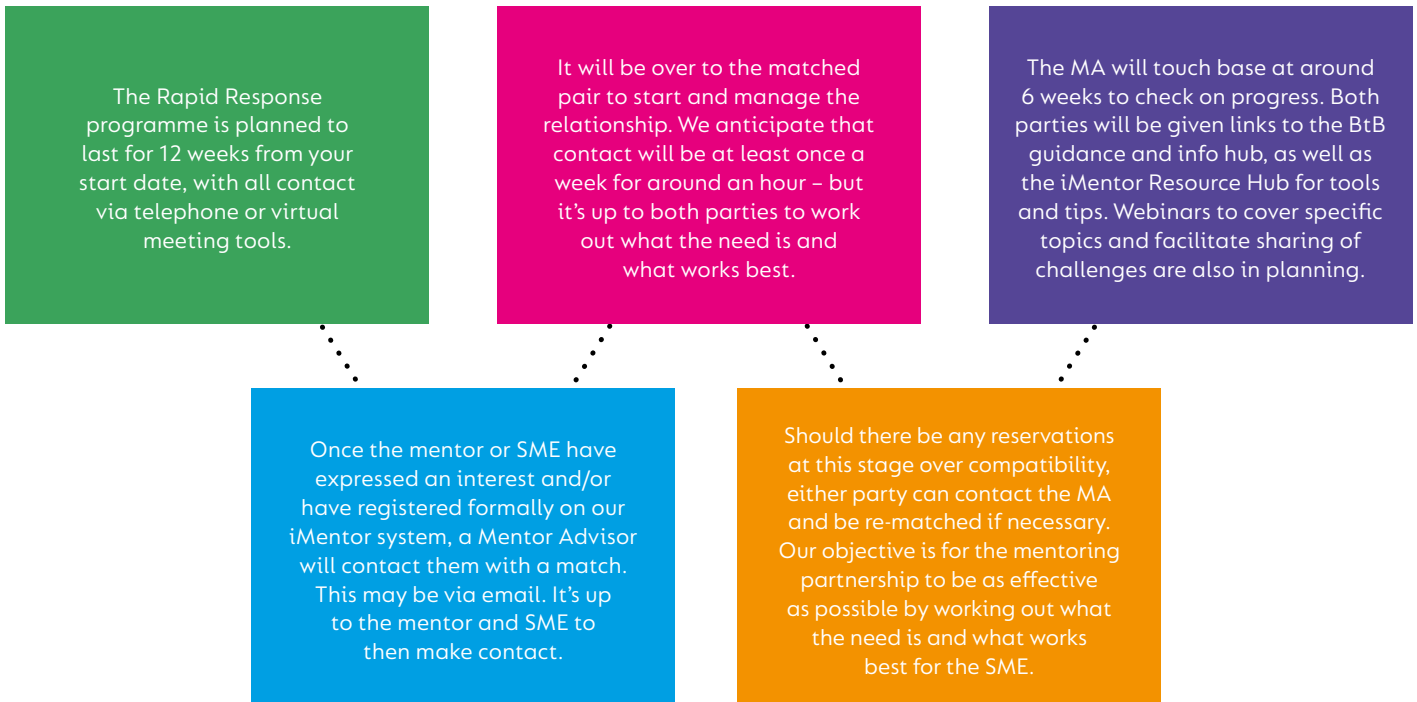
The Rapid Response programme is planned to last for 12 weeks from your start date, with all contact via telephone or virtual meeting tools.

It will be over to the matched pair to start and manage the relationship. We anticipate that contact will be at least once a week for around an hour – but it's up to both parties to work out what the need is and what works best.

The MA will touch base at around 6 weeks to check on progress. Both parties will be given links to the BtB guidance and info hub, as well as the iMentor Resource Hub for tools and tips. Webinars to cover specific topics and facilitate sharing of challenges are also in planning.

Once the mentor or SME have expressed an interest and/or have registered formally on our iMentor system, a Mentor Advisor will contact them with a match. This may be via email. It's up to the mentor and SME to then make contact.

Should there be any reservations at this stage over compatibility, either party can contact the MA and be re-matched if necessary. Our objective is for the mentoring partnership to be as effective as possible by working out what the need is and what works best for the SME.